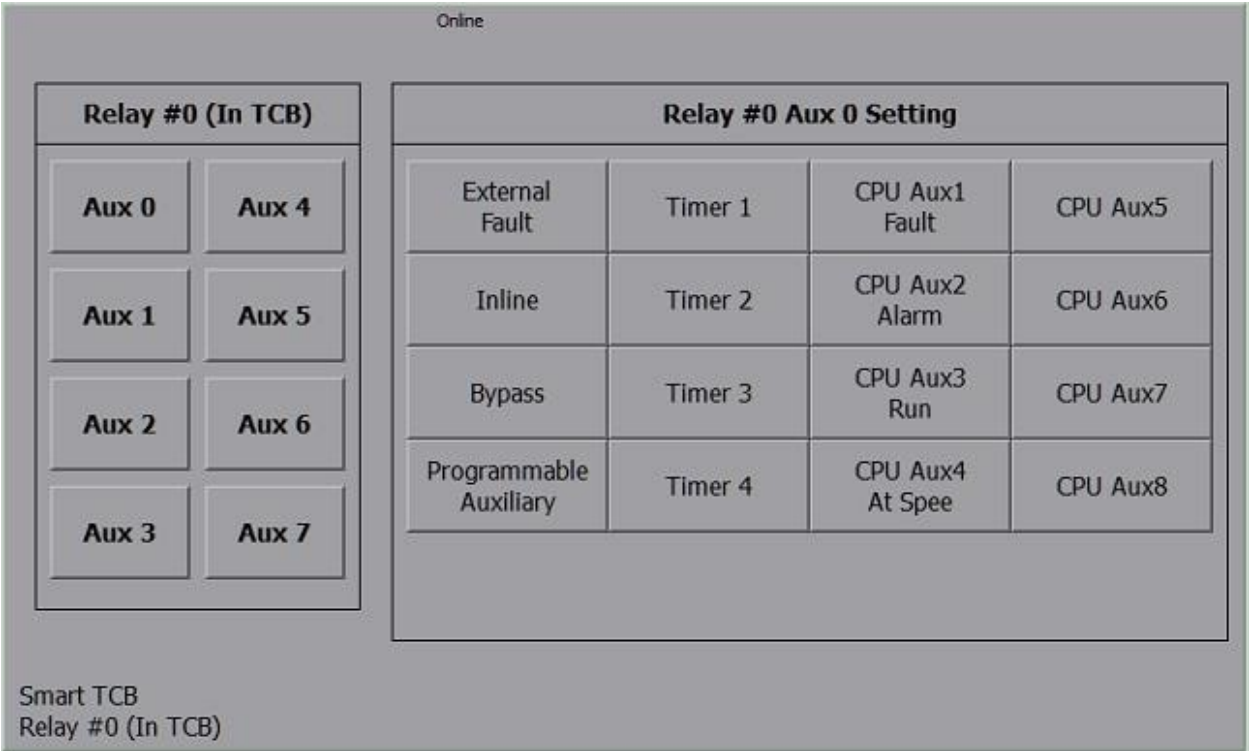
Online

Relay #0 (In TCB)

Aux 0
Aux 4
Aux 1
Aux 5
Aux 2
Aux 6
Aux 3
Aux 7

Relay #0 Aux 0 Setting

| External Fault | Timer 1 | CPU Aux1 Fault | CPU Aux5 |
|---|---|---|---|
| Inline | Timer 2 | CPU Aux2 Alarm | CPU Aux6 |
| Bypass | Timer 3 | CPU Aux3 Run | CPU Aux7 |
| Programmable Auxiliary | Timer 4 | CPU Aux4 At Spee | CPU Aux8 |

Smart TCB
Relay #0 (In TCB)